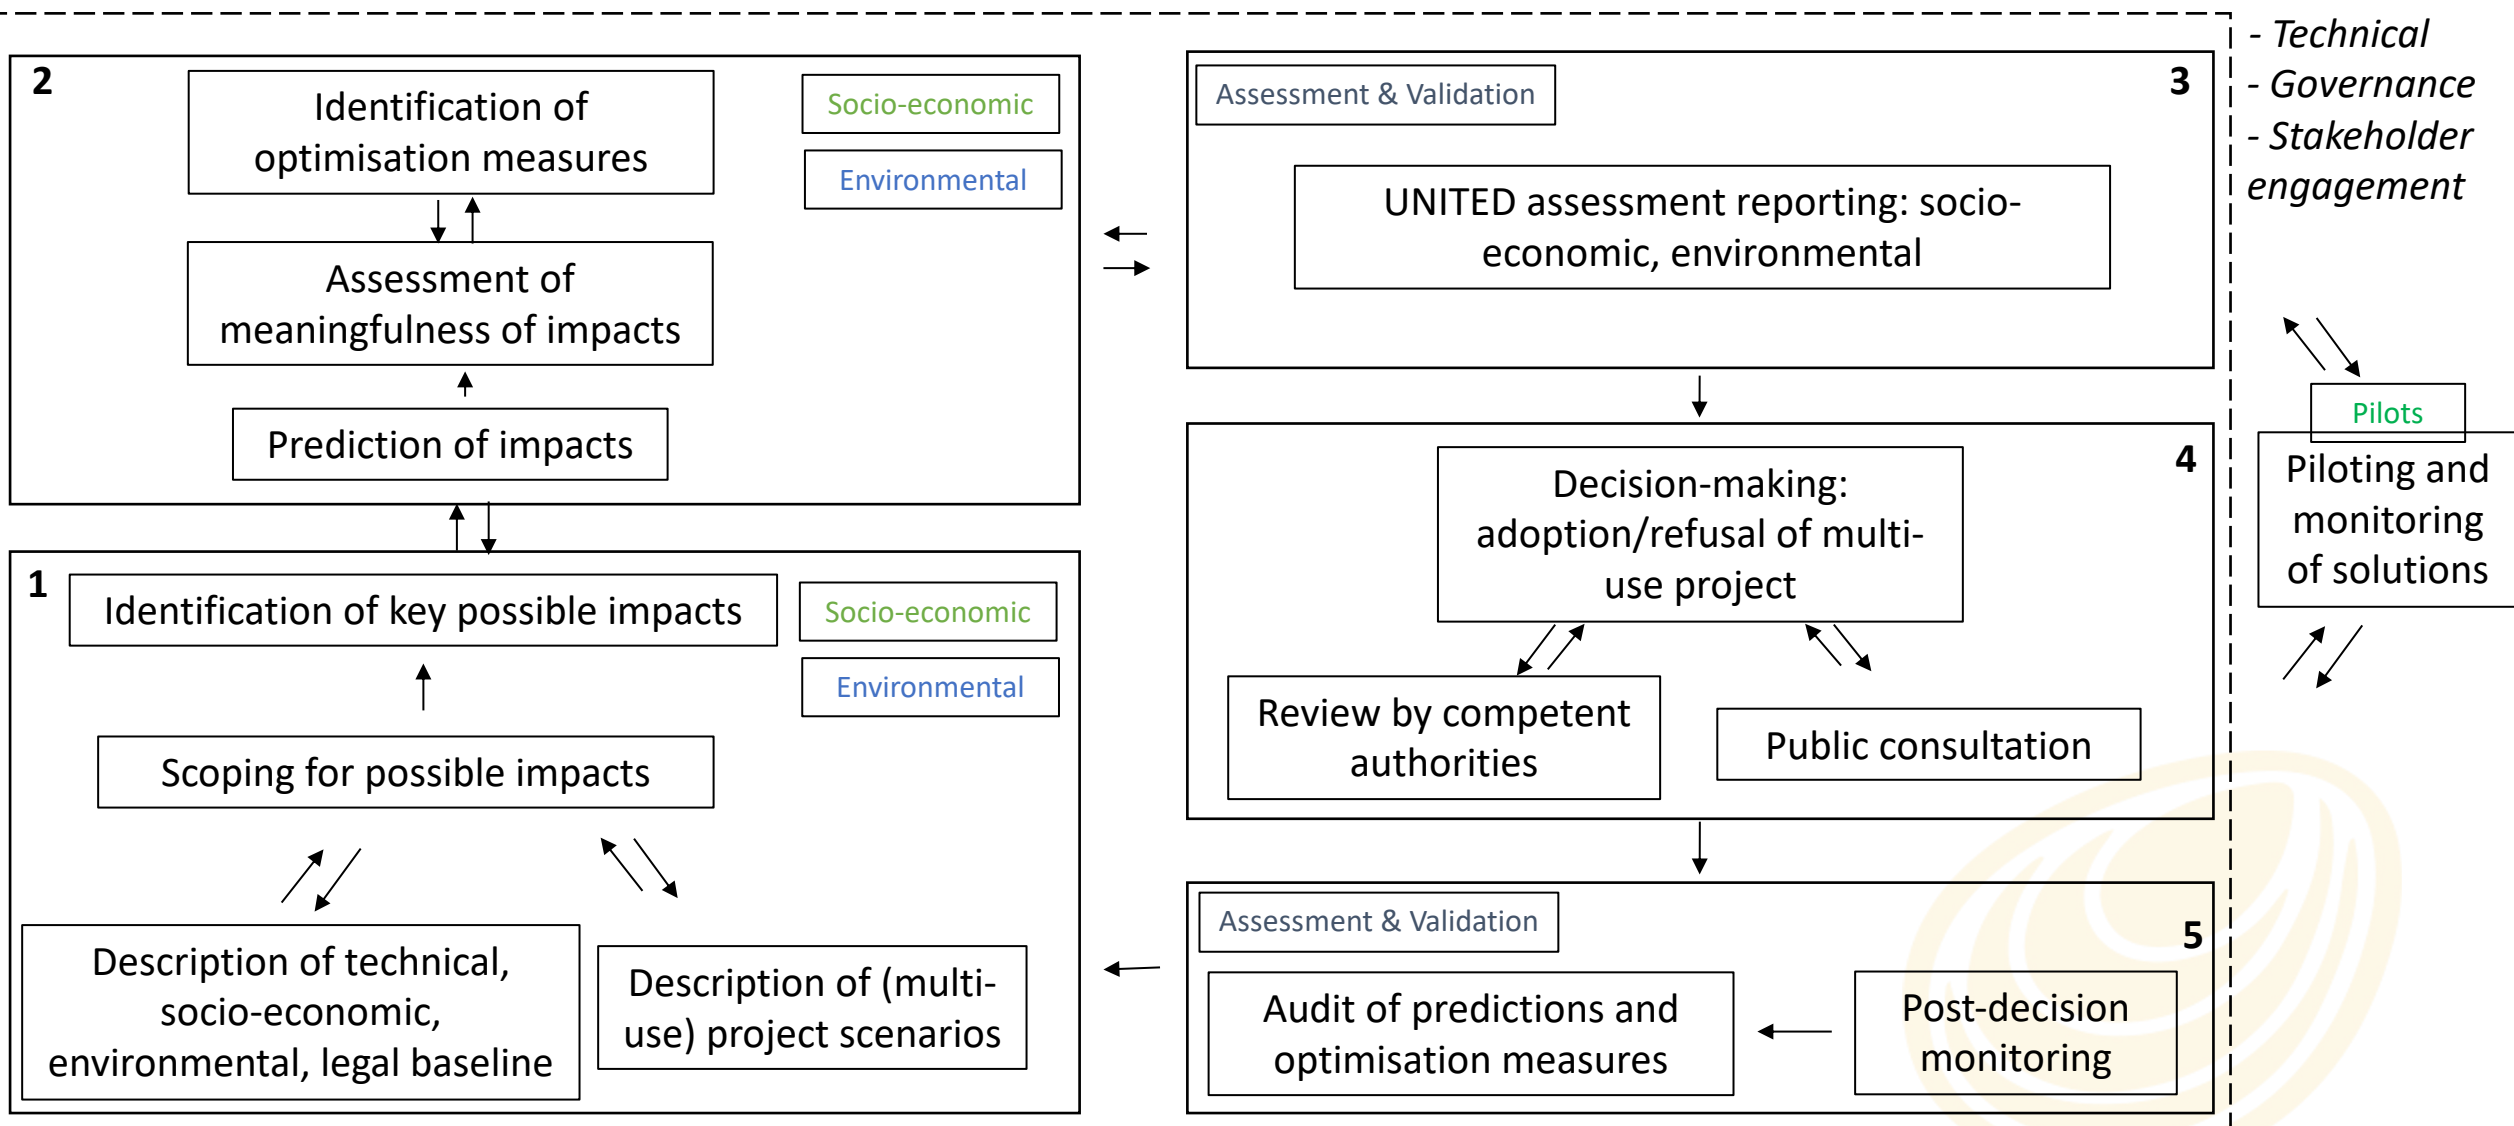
2

Identification of optimisation measures

Socio-economic

Environmental

Assessment of meaningfulness of impacts

Prediction of impacts

Assessment & Validation

3

UNITED assessment reporting: socio-economic, environmental

- Technical
- Governance
- Stakeholder engagement

Pilots

Piloting and monitoring of solutions

4

Decision-making: adoption/refusal of multi-use project

Review by competent authorities

Public consultation

1

Identification of key possible impacts

Socio-economic

Environmental

Scoping for possible impacts

Description of technical, socio-economic, environmental, legal baseline

Description of (multi-use) project scenarios

Assessment & Validation

5

Audit of predictions and optimisation measures

Post-decision monitoring